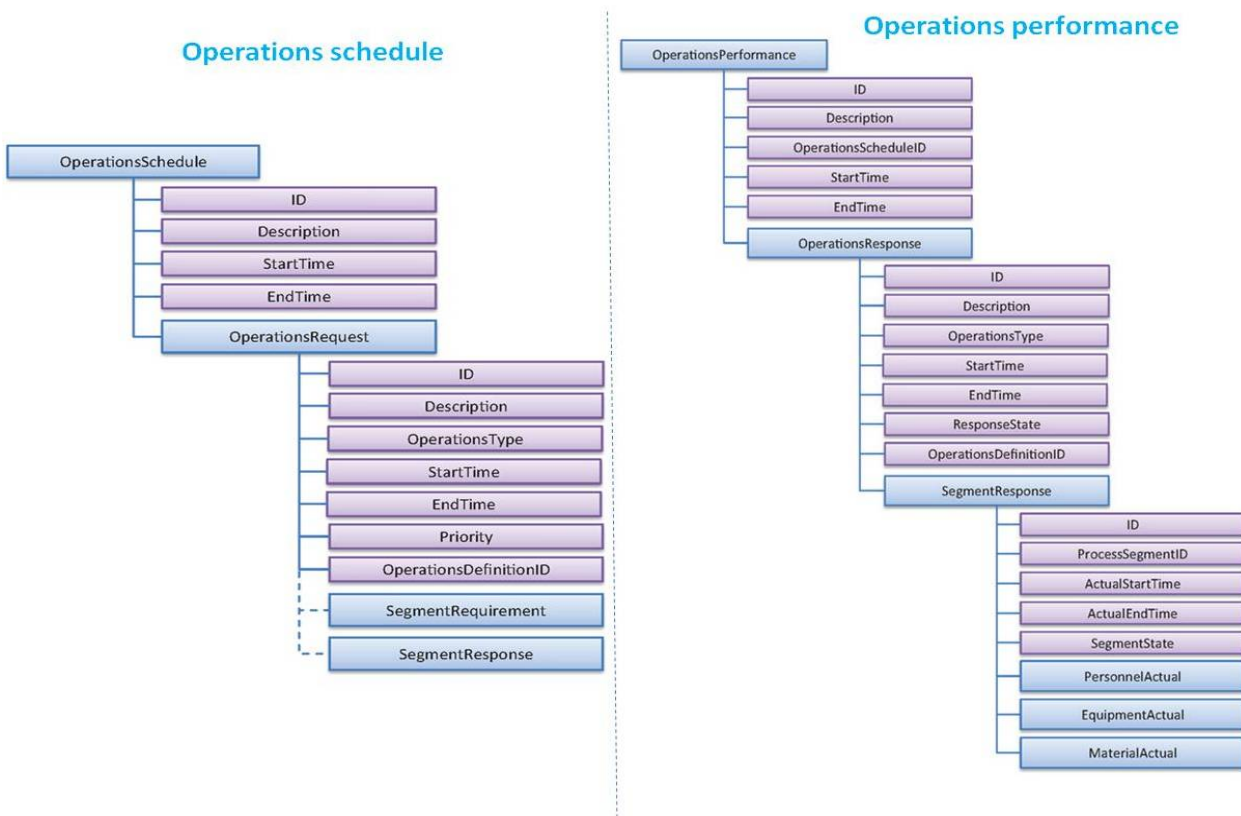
Operations schedule

OperationsSchedule
ID
Description
StartTime
EndTime
OperationsRequest
ID
Description
OperationsType
StartTime
EndTime
Priority
OperationsDefinitionID
SegmentRequirement
SegmentResponse

Operations performance

OperationsPerformance
ID
Description
OperationsScheduleID
StartTime
EndTime
OperationsResponse
ID
Description
OperationsType
StartTime
EndTime
ResponseState
OperationsDefinitionID
SegmentResponse
ID
ProcessSegmentID
ActualStartTime
ActualEndTime
SegmentState
PersonnelActual
EquipmentActual
MaterialActual